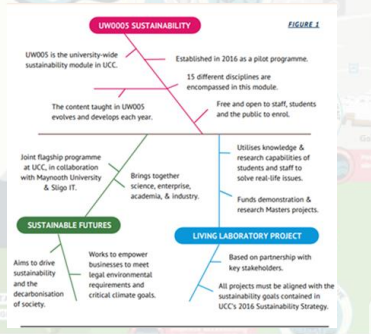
UW0005 SUSTAINABILITY

FIGURE 1

UW005 is the university-wide sustainability module in UCC.

Established in 2016 as a pilot programme.

15 different disciplines are encompassed in this module.

The content taught in UW005 evolves and develops each year.

Free and open to staff, students and the public to enrol.

Joint flagship programme at UCC, in collaboration with Maynooth University & Sligo IT.

Brings together science, enterprise, academia, & industry.

Utilises knowledge & research capabilities of students and staff to solve real-life issues.

Funds demonstration & research Masters projects.

SUSTAINABLE FUTURES

LIVING LABORATORY PROJECT

Aims to drive sustainability and the decarbonisation of society.

Works to empower businesses to meet legal environmental requirements and critical climate goals.

Based on partnership with key stakeholders.

All projects must be aligned with the sustainability goals contained in UCC's 2016 Sustainability Strategy.